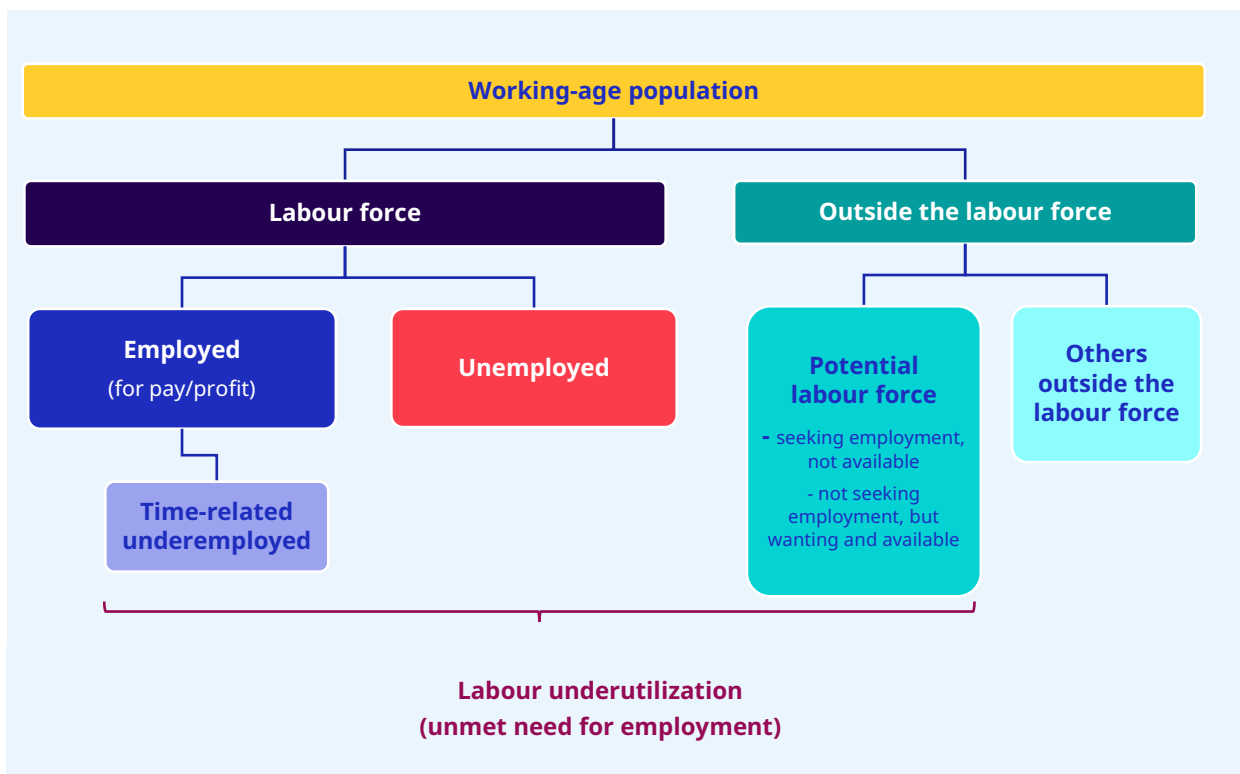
Working-age population

Labour force

Outside the labour force

Employed
(for pay/profit)

Unemployed

Potential labour force
- seeking employment, not available
- not seeking employment, but wanting and available

Others outside the labour force

Time-related underemployed

Labour underutilization
(unmet need for employment)